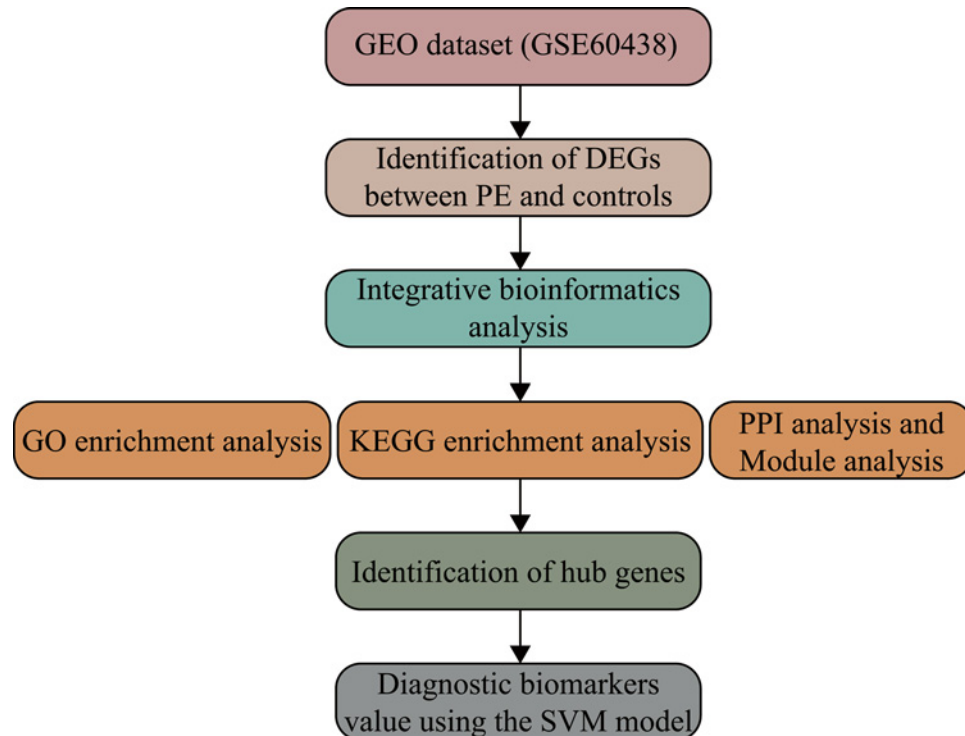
GEO dataset (GSE60438)

Identification of DEGs between PE and controls

Integrative bioinformatics analysis

GO enrichment analysis

KEGG enrichment analysis

PPI analysis and Module analysis

Identification of hub genes

Diagnostic biomarkers value using the SVM model